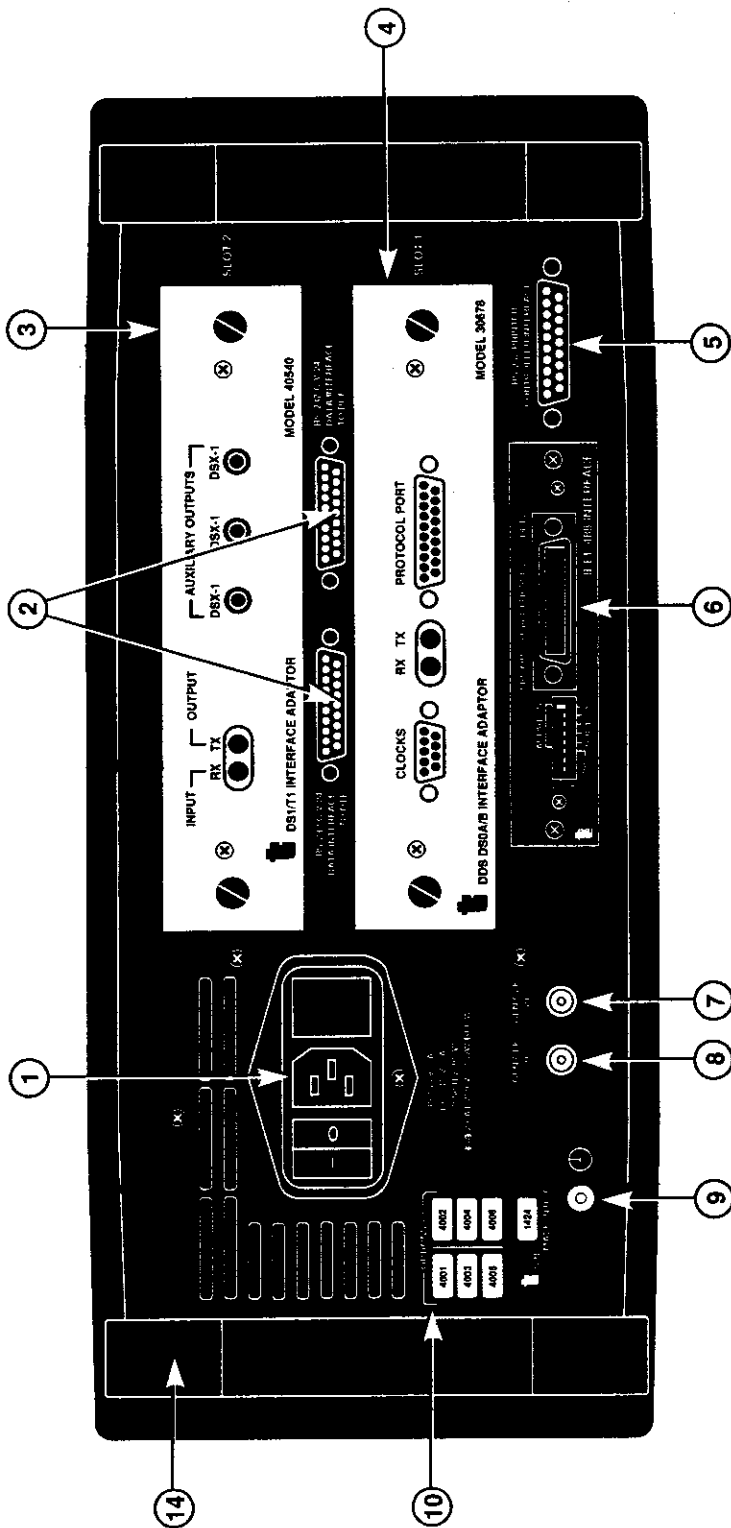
4
3
SLOT 2
MODEL 40540
AUXILIARY OUTPUTS
DSX-1 DSX-1 DSX-1
INPUT
OUTPUT
RX TX
DS1/T1 INTERFACE ADAPTOR
2
SLOT 1
MODEL 30678
PROTOCOL PORT
CLOCKS
RX TX
DDS DS0A/B INTERFACE ADAPTOR
5
6
1
0
7
8
9
10
4001 4002
4003 4004
4005 4006
1424
14